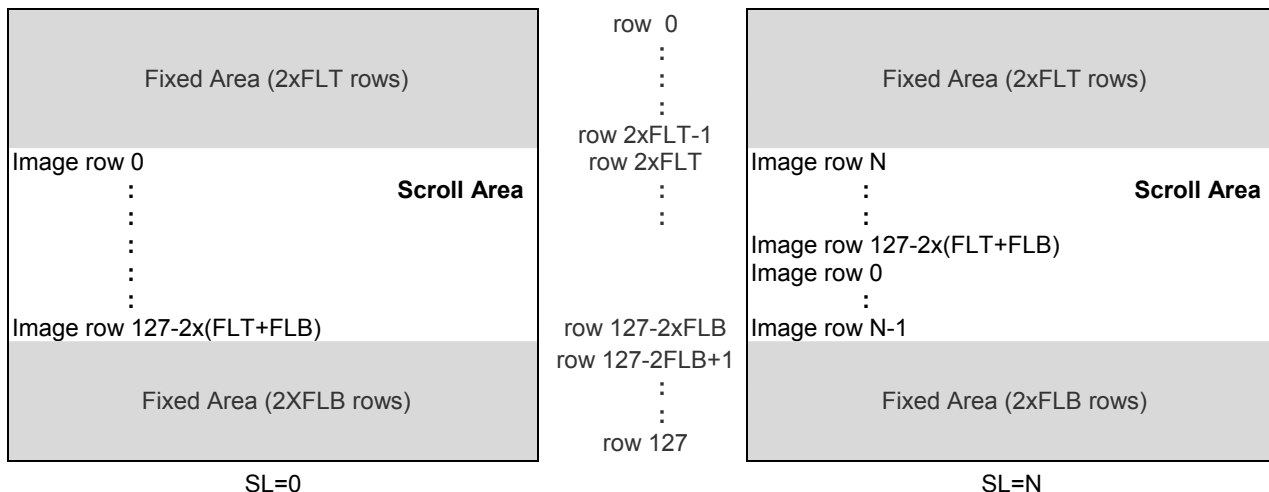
Fixed Area (2xFLT rows)

Image row 0
:
:
:
:
:
Image row 127-2x(FLT+FLB)

Scroll Area

Fixed Area (2XFLB rows)

SL=0

row 0
:
:
:
row 2xFLT-1
row 2xFLT
:
:

row 127-2xFLB
row 127-2FLB+1
:
:
row 127

Fixed Area (2xFLT rows)

Image row N
:
:
Image row 127-2x(FLT+FLB)
Image row 0
:
Image row N-1

Scroll Area

Fixed Area (2xFLB rows)

SL=N